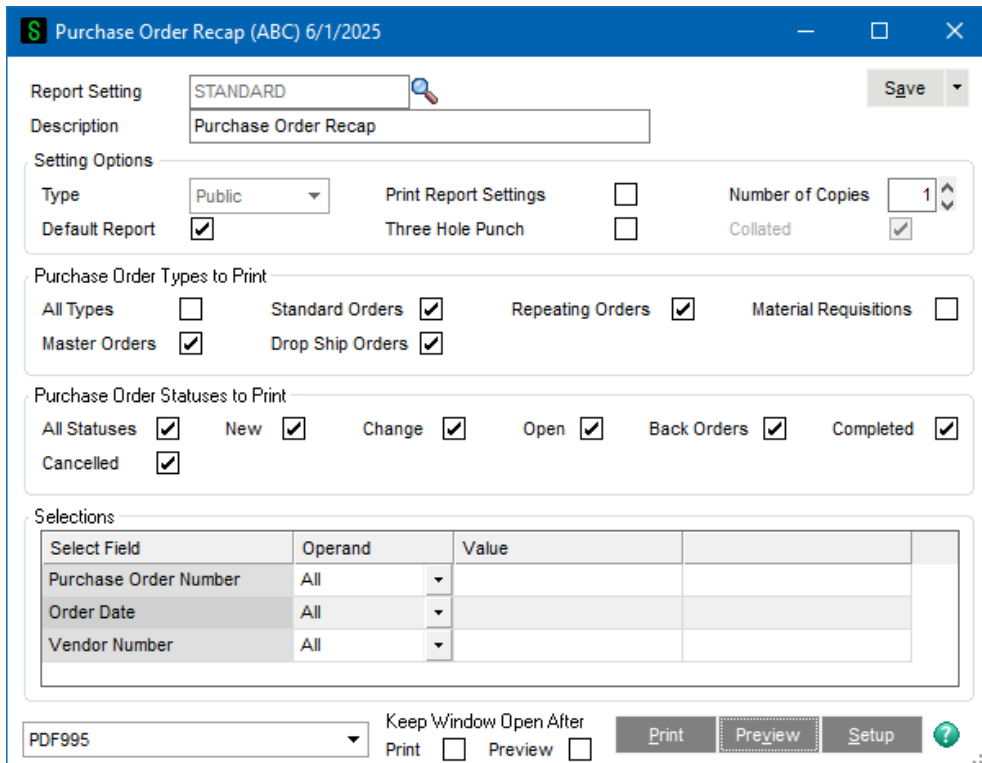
Purchase Order Recap (ABC) 6/1/2025

Report Setting STANDARD
Description Purchase Order Recap
Save

Setting Options
Type Public
Default Report
Print Report Settings
Three Hole Punch
Number of Copies 1
Collated

Purchase Order Types to Print
All Types
Standard Orders
Repeating Orders
Material Requisitions
Master Orders
Drop Ship Orders

Purchase Order Statuses to Print
All Statuses
New
Change
Open
Back Orders
Completed
Cancelled

Selections

| Select Field | Operand | Value | |
|---|---|---|---|
| Purchase Order Number | All | | |
| Order Date | All | | |
| Vendor Number | All | | |

PDF995
Keep Window Open After
Print
Preview
Print
Preview
Setup